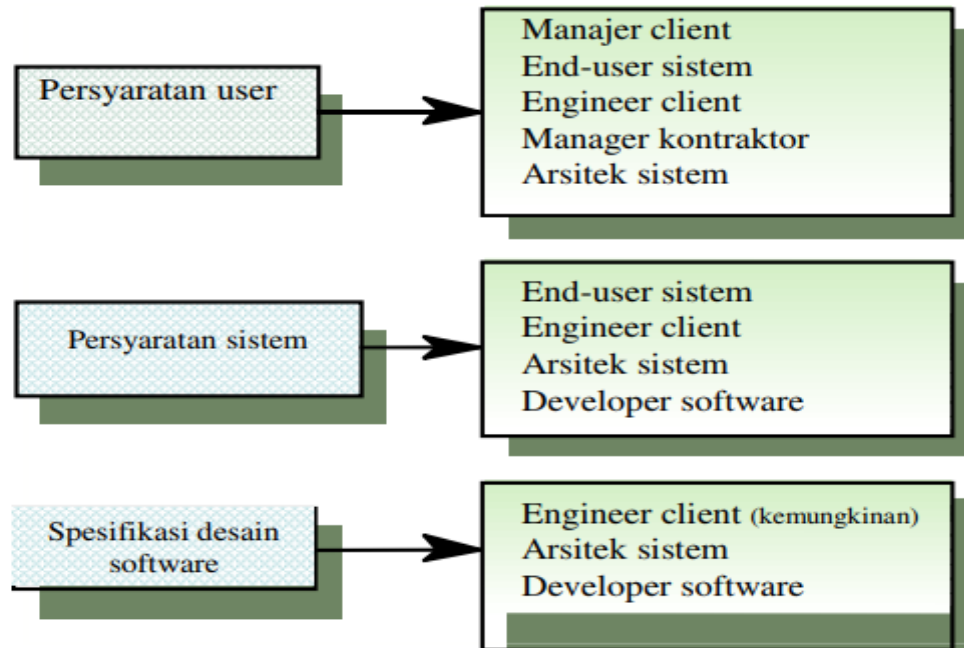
Persyaratan user

Manajer client
End-user sistem
Engineer client
Manager kontraktor
Arsitek sistem

Persyaratan sistem

End-user sistem
Engineer client
Arsitek sistem
Developer software

Spesifikasi desain software

Engineer client (kemungkinan)
Arsitek sistem
Developer software